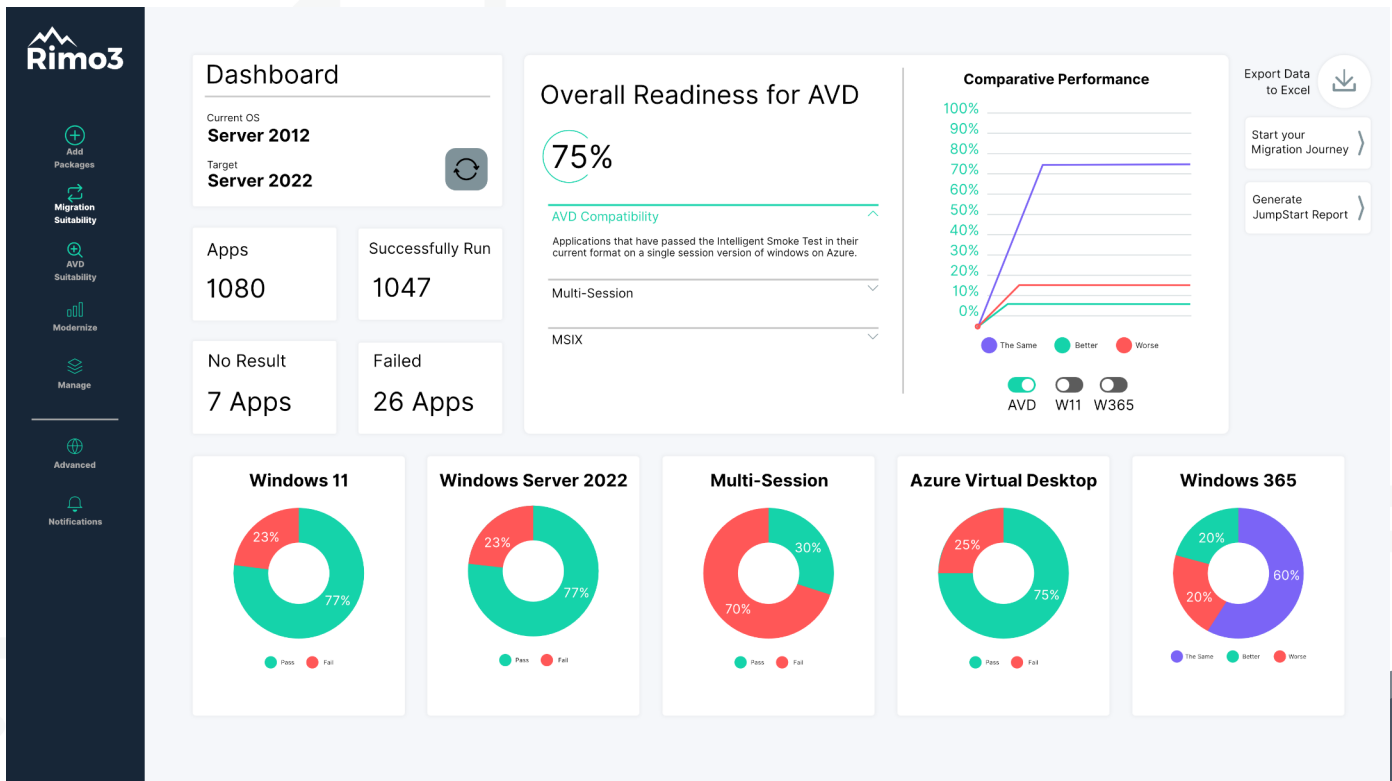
Rimo3

Add Packages

Migration Suitability

AVD Suitability

Modernize

Manage

Advanced

Notifications

Dashboard

Current OS
Server 2012

Target
Server 2022

Apps
1080

Successfully Run
1047

No Result
7 Apps

Failed
26 Apps

Overall Readiness for AVD

75%

AVD Compatibility

Applications that have passed the Intelligent Smoke Test in their current format on a single session version of windows on Azure.

Multi-Session

MSIX

Comparative Performance

100%
90%
80%
70%
60%
50%
40%
30%
20%
10%
0%

The Same
Better
Worse

AVD
W11
W365

Export Data to Excel

Start your Migration Journey

Generate JumpStart Report

Windows 11
23%
77%
Pass
Fail

Windows Server 2022
23%
77%
Pass
Fail

Multi-Session
30%
70%
Pass
Fail

Azure Virtual Desktop
25%
75%
Pass
Fail

Windows 365
20%
60%
20%
The Same
Better
Worse